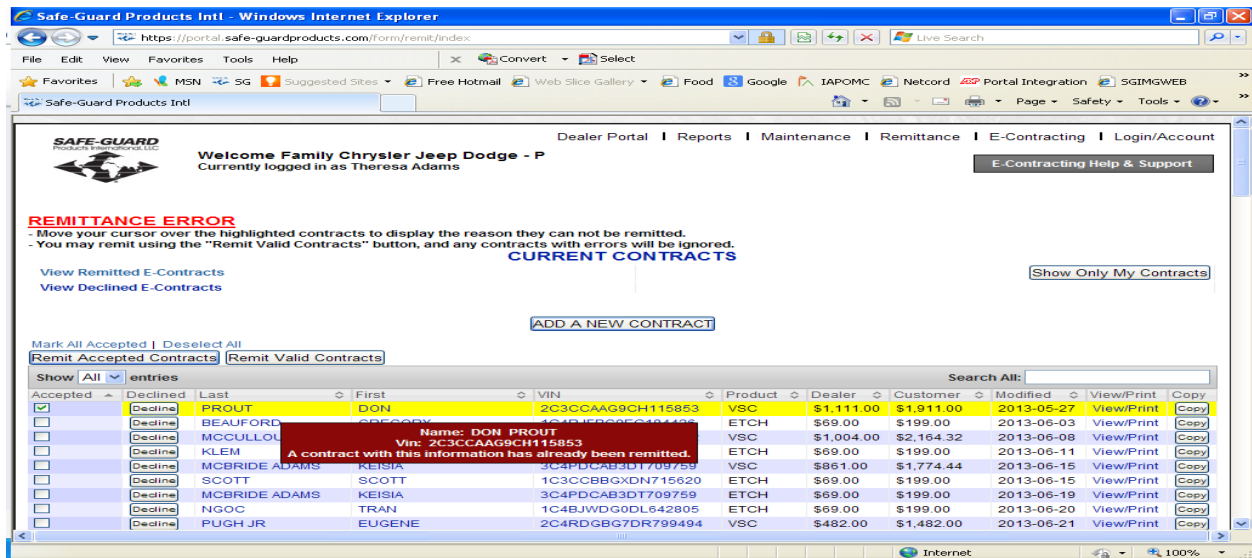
Safe-Guard Products Intl - Windows Internet Explorer

https://portal.safe-guardproducts.com/form/remit/index

Live Search

File Edit View Favorites Tools Help

Convert Select

Favorites MSN SG Suggested Sites Free Hotmail Web Slice Gallery Food Google IAPOMC Netcord Portal Integration SGIMGWEB

Safe-Guard Products Intl

Page Safety Tools

SAFE-GUARD Products International, LLC

Dealer Portal | Reports | Maintenance | Remittance | E-Contracting | Login/Account

Welcome Family Chrysler Jeep Dodge - P
Currently logged in as Theresa Adams

E-Contracting Help & Support

REMITTANCE ERROR
- Move your cursor over the highlighted contracts to display the reason they can not be remitted.
- You may remit using the "Remit Valid Contracts" button, and any contracts with errors will be ignored.

CURRENT CONTRACTS

View Remitted E-Contracts
View Declined E-Contracts

Show Only My Contracts

ADD A NEW CONTRACT

Mark All Accepted | Deselect All

Remit Accepted Contracts Remit Valid Contracts

Show All entries

Search All:

| Accepted | Declined | Last | First | VIN | Product | Dealer | Customer | Modified | View/Print | Copy |
|---|---|---|---|---|---|---|---|---|---|---|
| ☑ | Decline | PROUT | DON | 2C3CCAAG9CH115853 | VSC | $1,111.00 | $1,911.00 | 2013-05-27 | View/Print | Copy |
| ☐ | Decline | BEAUFORD | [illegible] | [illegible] | ETCH | $69.00 | $199.00 | 2013-06-03 | View/Print | Copy |
| ☐ | Decline | MCCULLOU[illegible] | | | VSC | $1,004.00 | $2,164.32 | 2013-06-08 | View/Print | Copy |
| ☐ | Decline | KLEM | | | ETCH | $69.00 | $199.00 | 2013-06-11 | View/Print | Copy |
| ☐ | Decline | MCBRIDE ADAMS | KEISIA | 3C4PDCAB3DT709759 | VSC | $861.00 | $1,774.44 | 2013-06-15 | View/Print | Copy |
| ☐ | Decline | SCOTT | SCOTT | 1C3CCBBGXDN715620 | ETCH | $69.00 | $199.00 | 2013-06-15 | View/Print | Copy |
| ☐ | Decline | MCBRIDE ADAMS | KEISIA | 3C4PDCAB3DT709759 | ETCH | $69.00 | $199.00 | 2013-06-19 | View/Print | Copy |
| ☐ | Decline | NGOC | TRAN | 1C4BJWDG0DL642805 | ETCH | $69.00 | $199.00 | 2013-06-20 | View/Print | Copy |
| ☐ | Decline | PUGH JR | EUGENE | 2C4RDGBG7DR799494 | VSC | $482.00 | $1,482.00 | 2013-06-21 | View/Print | Copy |

Name: DON PROUT
Vin: 2C3CCAAG9CH115853
A contract with this information has already been remitted.

Internet 100%